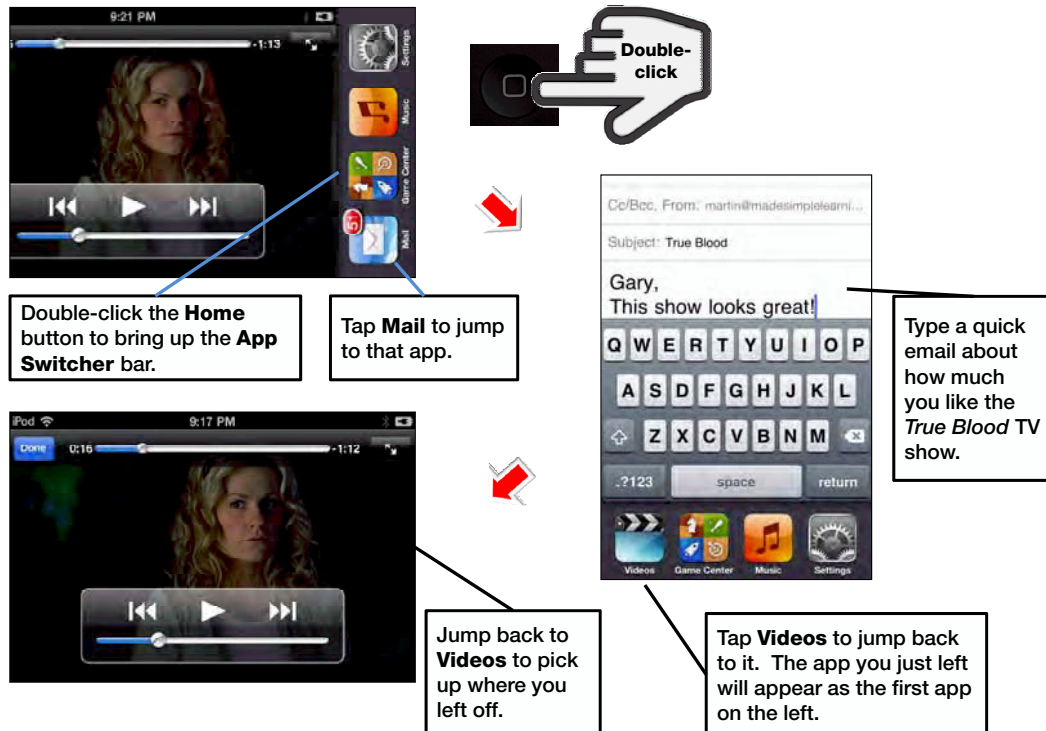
9:21 PM

-1:13

Settings

Music

Game Center

Mail

Double-click

Cc/Bcc, From: martin@madesimplelearni...

Subject: True Blood

Gary,
This show looks great!

Double-click the **Home** button to bring up the **App Switcher** bar.

Tap **Mail** to jump to that app.

Type a quick email about how much you like the *True Blood* TV show.

Q W E R T Y U I O P
A S D F G H J K L
Z X C V B N M
.?123 space return

Videos Game Center Music Settings

iPod 9:17 PM

Done 0:16 -1:12

Jump back to **Videos** to pick up where you left off.

Tap **Videos** to jump back to it. The app you just left will appear as the first app on the left.